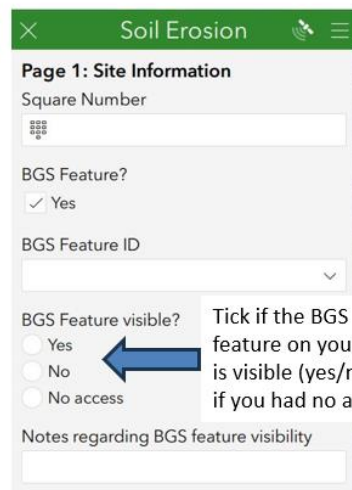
Soil Erosion

Page 1: Site Information

Square Number

BGS Feature?

Yes

BGS Feature ID

BGS Feature visible?

Yes

No

No access

Tick if the BGS feature on you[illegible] is visible (yes/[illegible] if you had no a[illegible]

Notes regarding BGS feature visibility